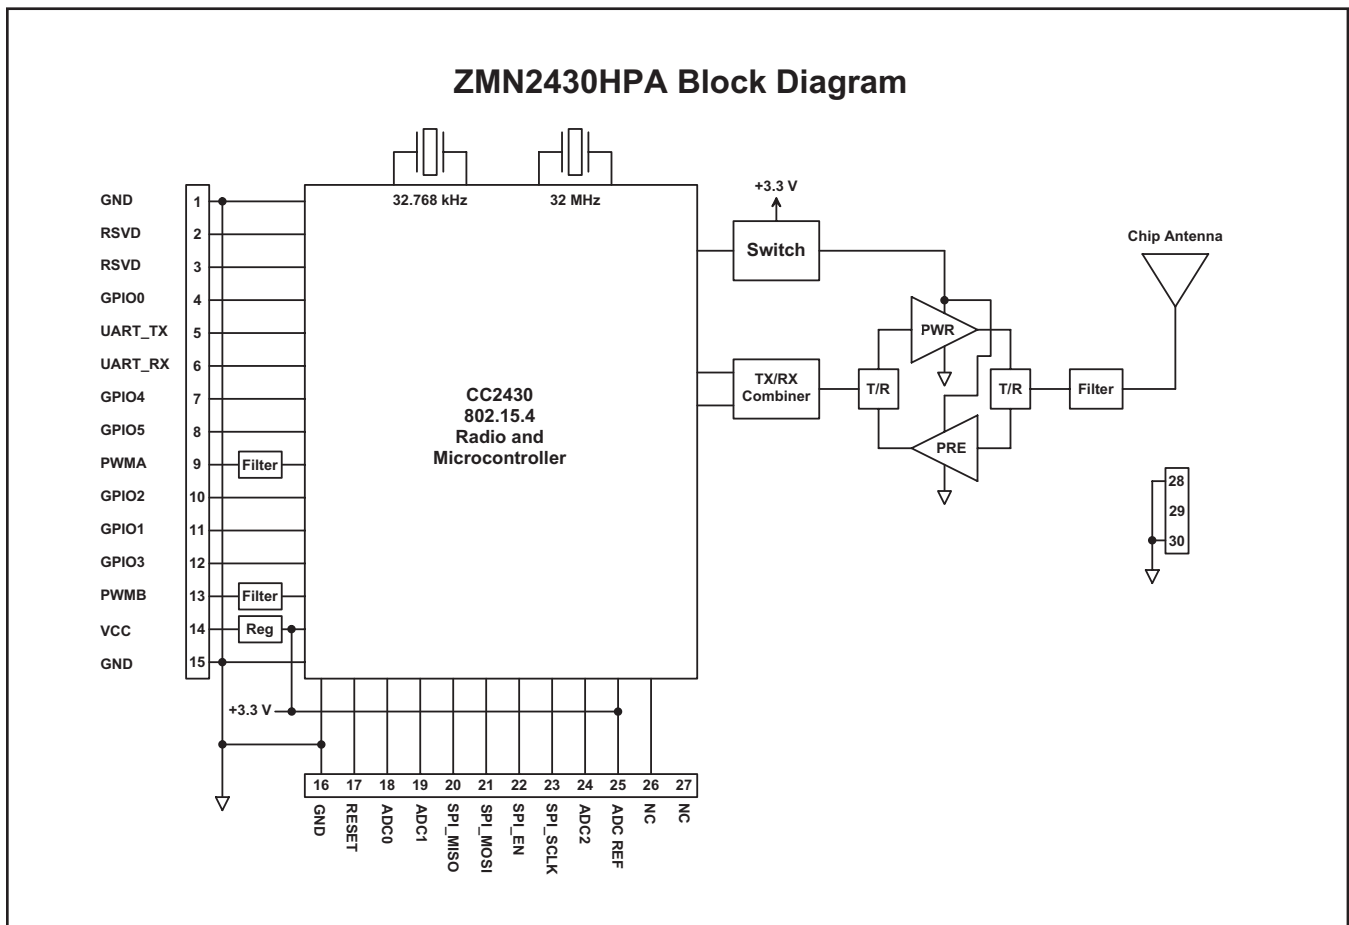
ZMN2430HPA Block Diagram

32.768 kHz
32 MHz

GND 1
RSVD 2
RSVD 3
GPIO0 4
UART_TX 5
UART_RX 6
GPIO4 7
GPIO5 8
PWMA 9
GPIO2 10
GPIO1 11
GPIO3 12
PWMB 13
VCC 14
GND 15

Filter
Filter
Reg

CC2430
802.15.4
Radio and
Microcontroller

+3.3 V
Switch
TX/RX Combiner
T/R
PWR
PRE
T/R
Filter
Chip Antenna

28
29
30

+3.3 V

16 GND
17 RESET
18 ADC0
19 ADC1
20 SPI_MISO
21 SPI_MOSI
22 SPI_EN
23 SPI_SCLK
24 ADC2
25 ADC REF
26 NC
27 NC